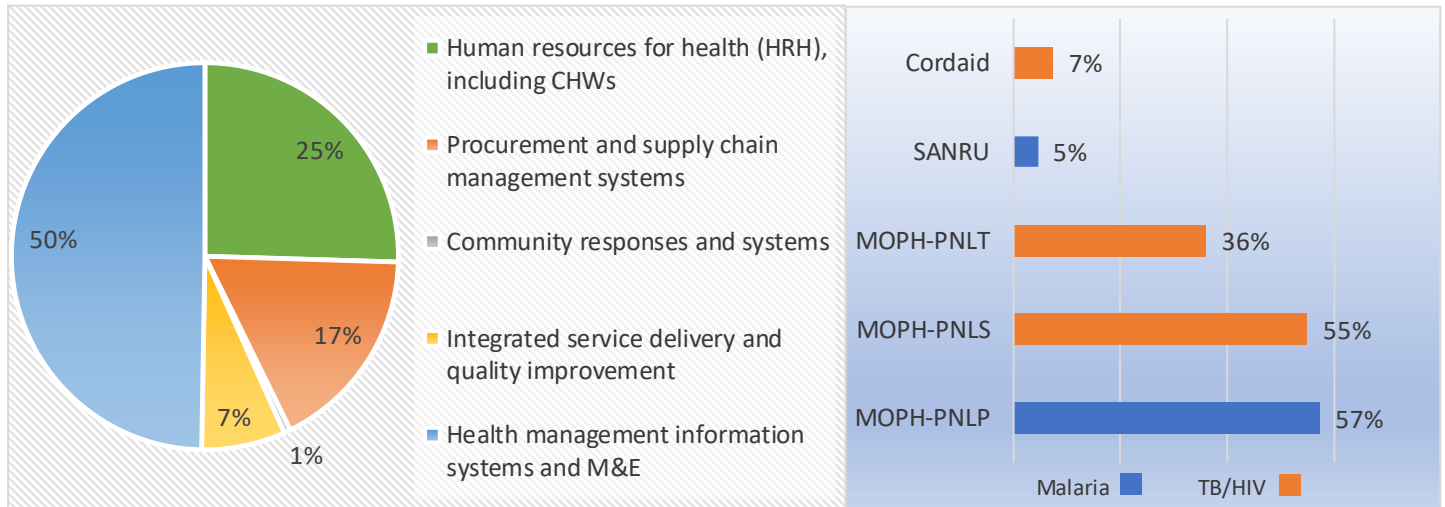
25%

17%

7%

1%

50%

Human resources for health (HRH), including CHWs

Procurement and supply chain management systems

Community responses and systems

Integrated service delivery and quality improvement

Health management information systems and M&E

Cordaid 7%

SANRU 5%

MOPH-PNLT 36%

MOPH-PNLS 55%

MOPH-PNLP 57%

Malaria TB/HIV